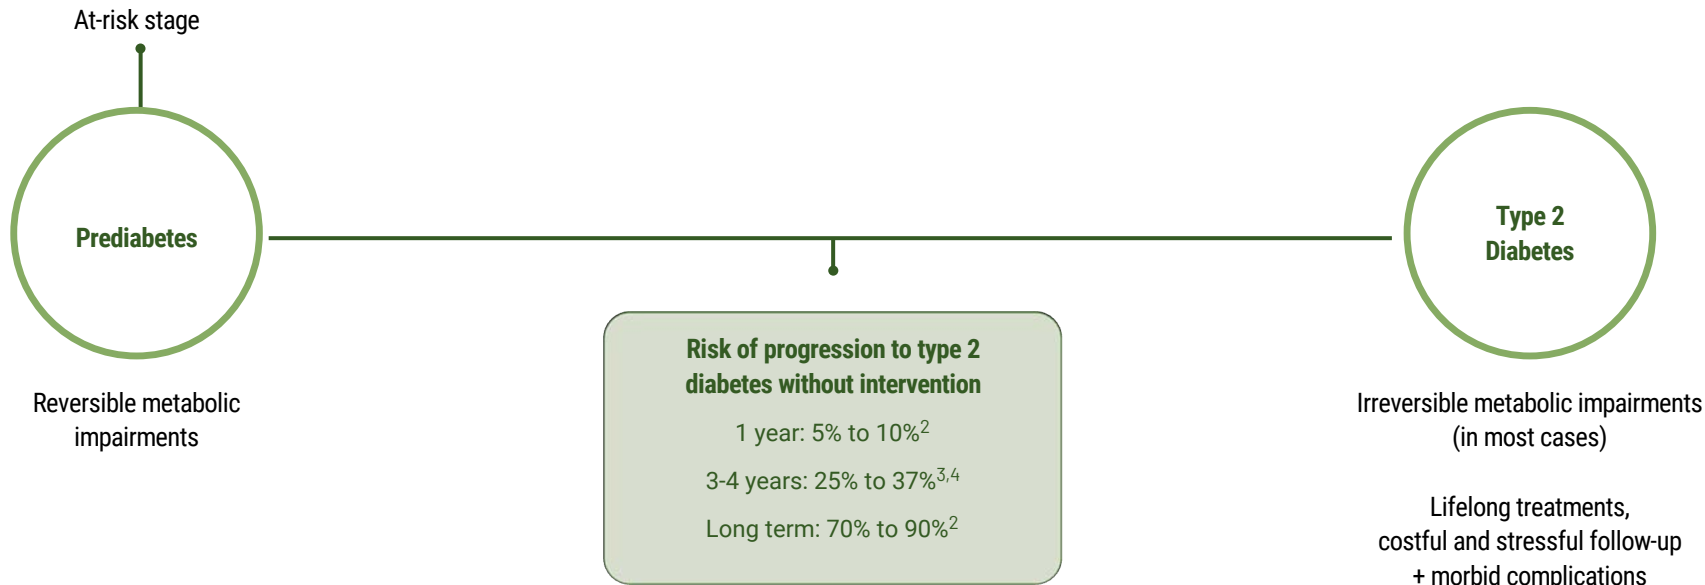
At-risk stage

Prediabetes

Reversible metabolic impairments

Risk of progression to type 2 diabetes without intervention

1 year: 5% to 10%$^{2}$

3-4 years: 25% to 37%$^{3,4}$

Long term: 70% to 90%$^{2}$

Type 2 Diabetes

Irreversible metabolic impairments (in most cases)

Lifelong treatments, costful and stressful follow-up + morbid complications